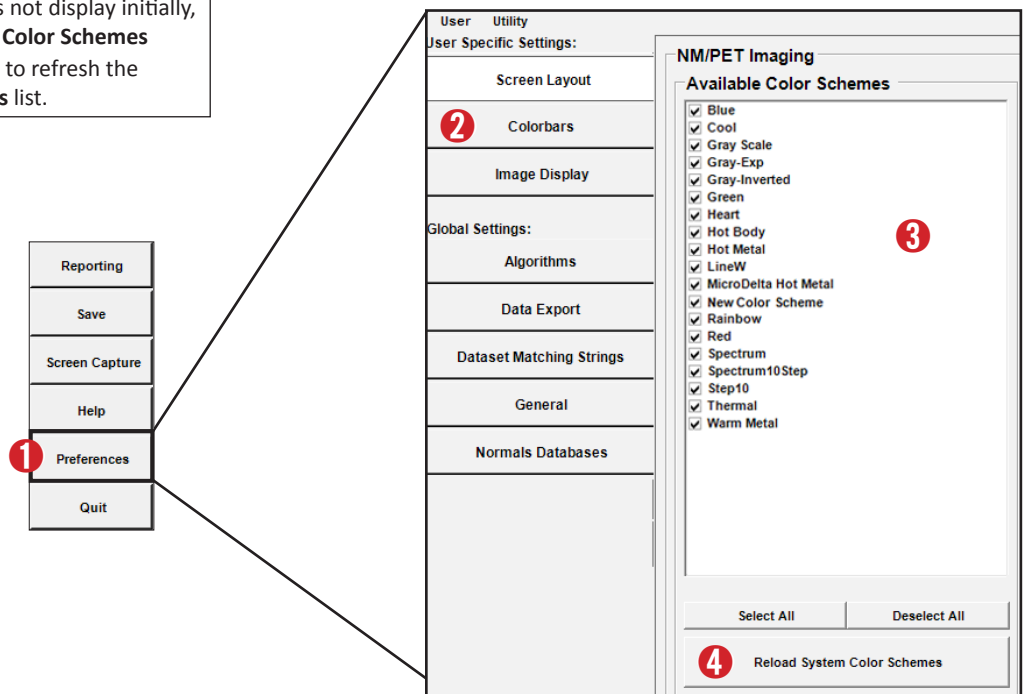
s not display initially, Color Schemes to refresh the s list.

User Utility
User Specific Settings:
Screen Layout
2 Colorbars
Image Display
Global Settings:
Algorithms
Data Export
Dataset Matching Strings
General
Normals Databases

NM/PET Imaging
Available Color Schemes
Blue
Cool
Gray Scale
Gray-Exp
Gray-Inverted
Green
Heart
Hot Body
Hot Metal
LineW
MicroDelta Hot Metal
New Color Scheme
Rainbow
Red
Spectrum
Spectrum10Step
Step10
Thermal
Warm Metal
3

Select All
Deselect All
4 Reload System Color Schemes

Reporting
Save
Screen Capture
Help
1 Preferences
Quit